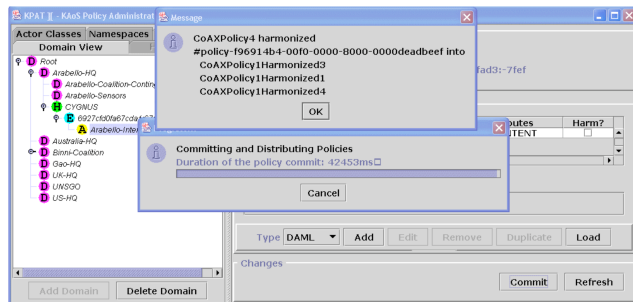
KPAT ][ - KAoS Policy Administrat

Message

CoAXPolicy4 harmonized
#policy-f96914b4-00f0-0000-8000-0000deadbeef into
CoAXPolicy1Harmonized3
CoAXPolicy1Harmonized1
CoAXPolicy1Harmonized4

OK

Actor Classes
Namespaces
Domain View

D Root
D Arabello-HQ
D Arabello-Coalition-Contr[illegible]
D Arabello-Sensors
H CYGNUS
E 6927cfd0fa67cda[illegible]
A Arabello-Inte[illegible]
D Australia-HQ
D Binni-Coalition
D Gao-HQ
D UK-HQ
D UNSGO
D US-HQ

Add Domain
Delete Domain

fad3:-7fef

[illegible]butes
Harm?
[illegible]TENT

Committing and Distributing Policies
Duration of the policy commit: 42453ms

Cancel

Type DAML
Add
Edit
Remove
Duplicate
Load

Changes

Commit
Refresh